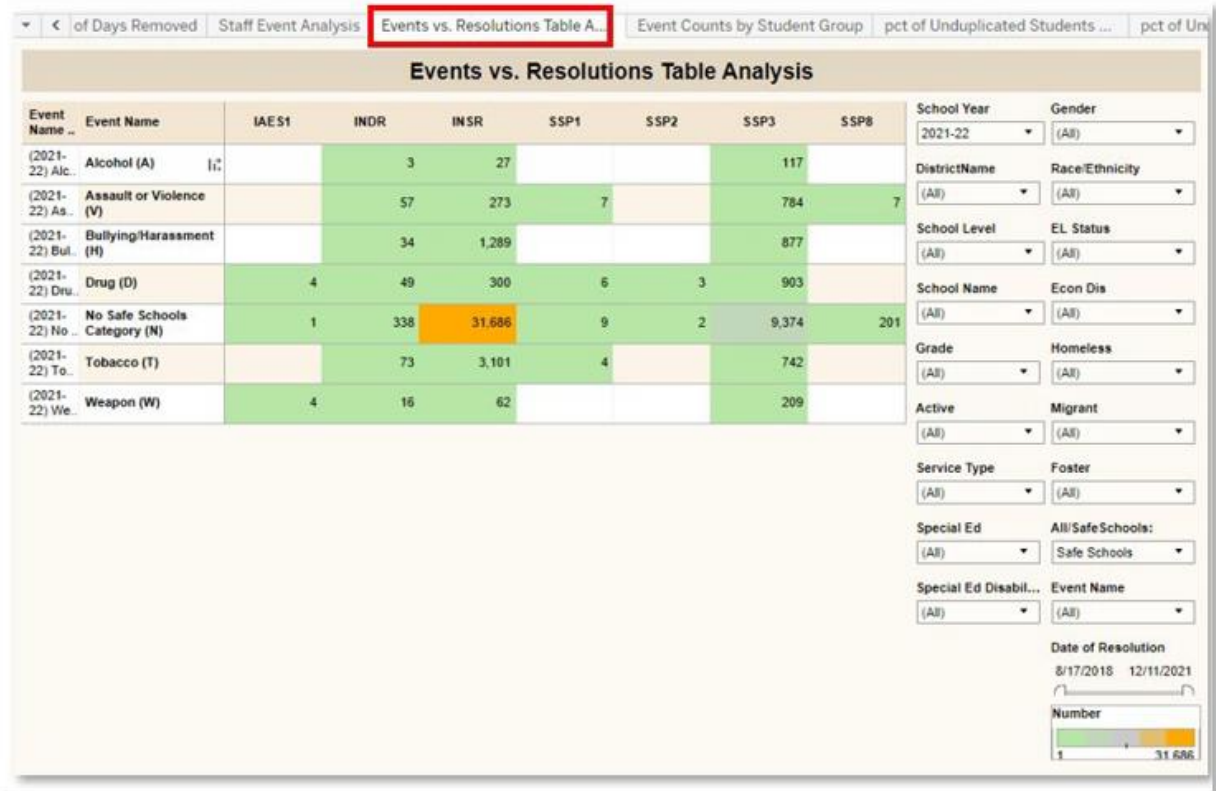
of Days Removed | Staff Event Analysis | Events vs. Resolutions Table A... | Event Counts by Student Group | pct of Unduplicated Students ... | pct of Und

Events vs. Resolutions Table Analysis

| Event Name .. | Event Name | IAES1 | INDR | INSR | SSP1 | SSP2 | SSP3 | SSP8 |
|---|---|---|---|---|---|---|---|---|
| (2021-22) Alc.. | Alcohol (A) | | 3 | 27 | | | 117 | |
| (2021-22) As.. | Assault or Violence (V) | | 57 | 273 | 7 | | 784 | 7 |
| (2021-22) Bul.. | Bullying/Harassment (H) | | 34 | 1,289 | | | 877 | |
| (2021-22) Dru.. | Drug (D) | 4 | 49 | 300 | 6 | 3 | 903 | |
| (2021-22) No .. | No Safe Schools Category (N) | 1 | 338 | 31,686 | 9 | 2 | 9,374 | 201 |
| (2021-22) To.. | Tobacco (T) | | 73 | 3,101 | 4 | | 742 | |
| (2021-22) We.. | Weapon (W) | 4 | 16 | 62 | | | 209 | |

School Year
2021-22

Gender
(All)

DistrictName
(All)

Race/Ethnicity
(All)

School Level
(All)

EL Status
(All)

School Name
(All)

Econ Dis
(All)

Grade
(All)

Homeless
(All)

Active
(All)

Migrant
(All)

Service Type
(All)

Foster
(All)

Special Ed
(All)

All/SafeSchools:
Safe Schools

Special Ed Disabil...
(All)

Event Name
(All)

Date of Resolution
8/17/2018 12/11/2021

Number
1 31,686